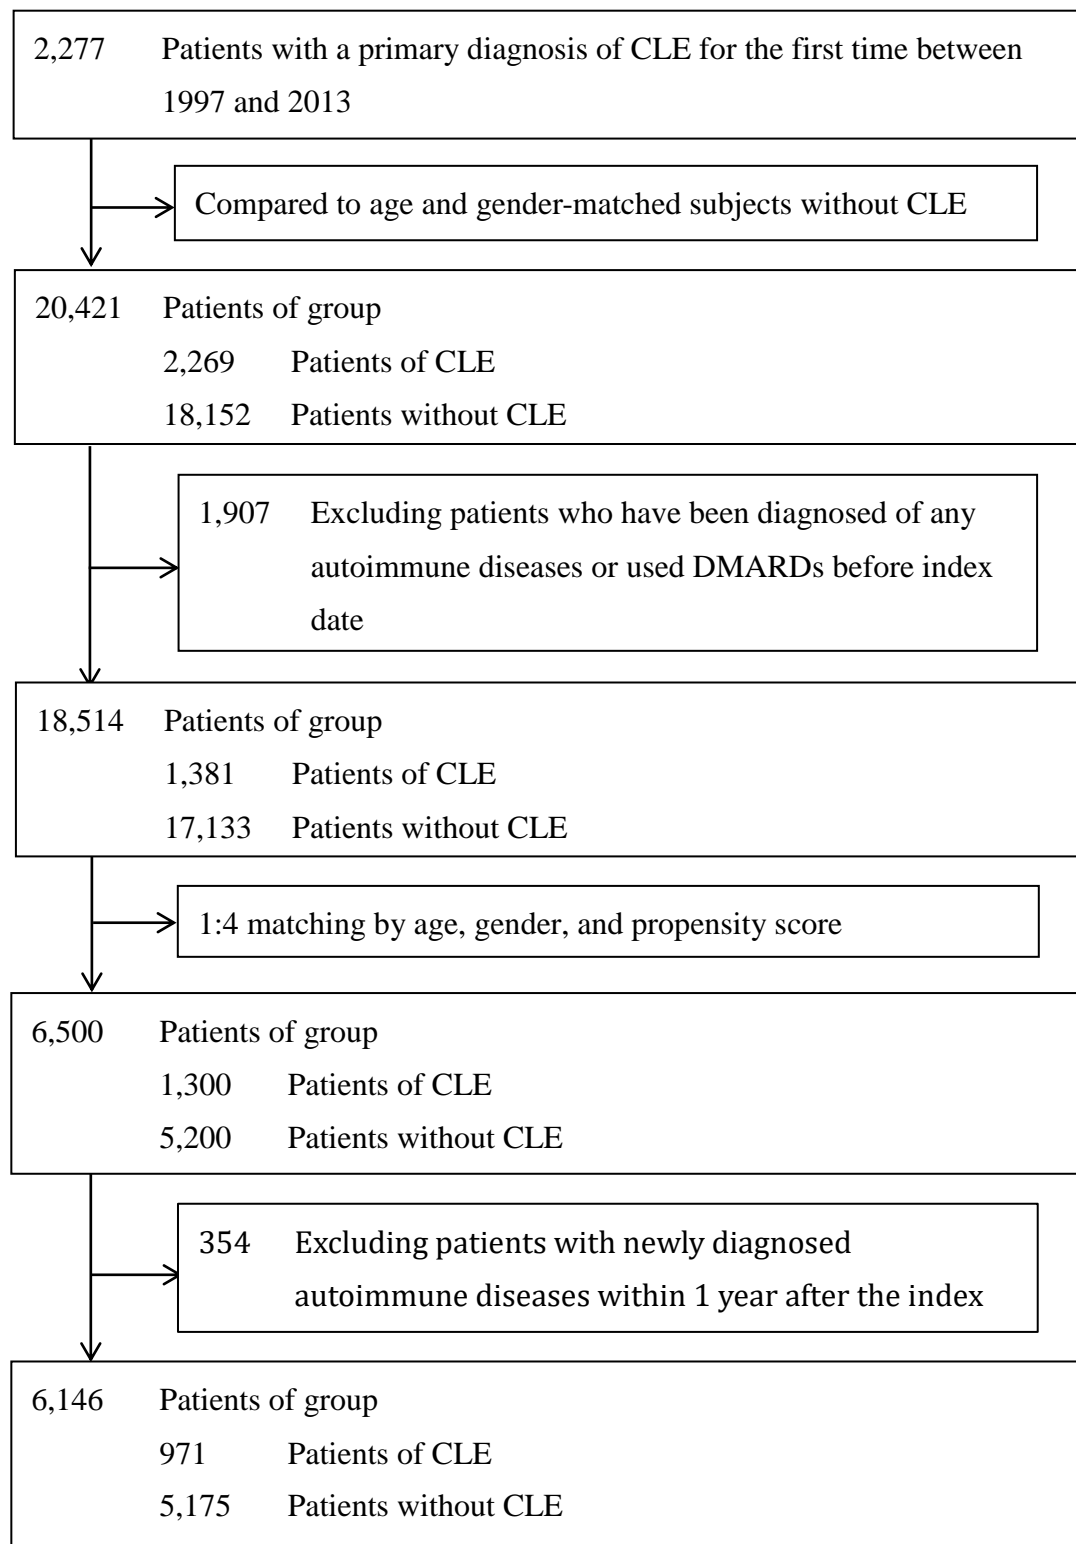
2,277 Patients with a primary diagnosis of CLE for the first time between 1997 and 2013

Compared to age and gender-matched subjects without CLE

20,421 Patients of group
2,269 Patients of CLE
18,152 Patients without CLE

1,907 Excluding patients who have been diagnosed of any autoimmune diseases or used DMARDs before index date

18,514 Patients of group
1,381 Patients of CLE
17,133 Patients without CLE

1:4 matching by age, gender, and propensity score

6,500 Patients of group
1,300 Patients of CLE
5,200 Patients without CLE

354 Excluding patients with newly diagnosed autoimmune diseases within 1 year after the index

6,146 Patients of group
971 Patients of CLE
5,175 Patients without CLE